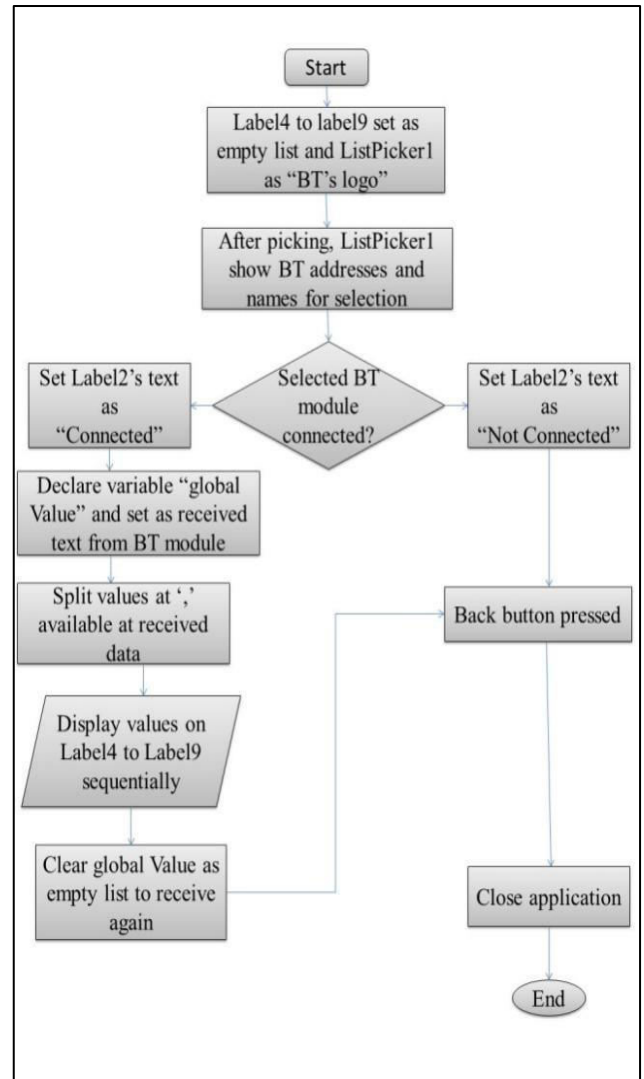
Start

Label4 to label9 set as empty list and ListPicker1 as "BT's logo"

After picking, ListPicker1 show BT addresses and names for selection

Selected BT module connected?

Set Label2's text as "Connected"

Set Label2's text as "Not Connected"

Declare variable "global Value" and set as received text from BT module

Split values at ',' available at received data

Display values on Label4 to Label9 sequentially

Clear global Value as empty list to receive again

Back button pressed

Close application

End